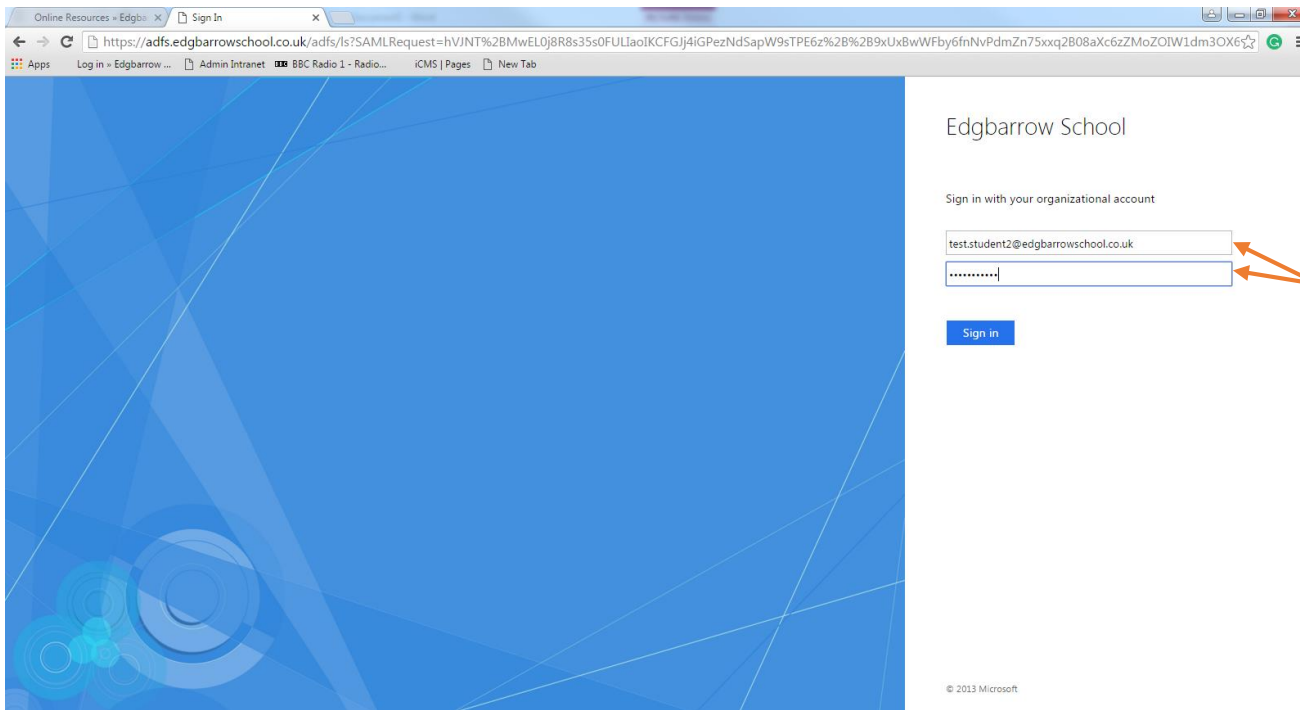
Online Resources » Edgba ×
Sign In ×

https://adfs.edgbarrowschool.co.uk/adfs/ls?SAMLRequest=hVJNT%2BMwEL0j8R8s35s0FULIaoIKCFGJj4iGPezNdSapW9sTPE6z%2B%2B9xUxBwWFby6fnNvPdmZn75xxq2B08aXc6zZMoZOIW1dm3OX6

Apps Log in » Edgbarrow ... Admin Intranet BBC Radio 1 - Radio... iCMS | Pages New Tab

Edgbarrow School

Sign in with your organizational account

test.student2@edgbarrowschool.co.uk

•••••••••••

Sign in

© 2013 Microsoft